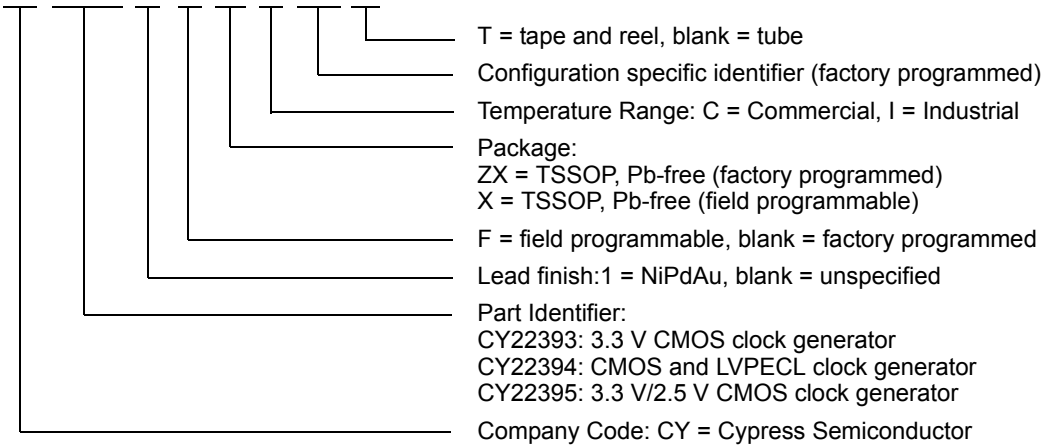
T = tape and reel, blank = tube

Configuration specific identifier (factory programmed)

Temperature Range: C = Commercial, I = Industrial

Package:
ZX = TSSOP, Pb-free (factory programmed)
X = TSSOP, Pb-free (field programmable)

F = field programmable, blank = factory programmed

Lead finish:1 = NiPdAu, blank = unspecified

Part Identifier:
CY22393: 3.3 V CMOS clock generator
CY22394: CMOS and LVPECL clock generator
CY22395: 3.3 V/2.5 V CMOS clock generator

Company Code: CY = Cypress Semiconductor